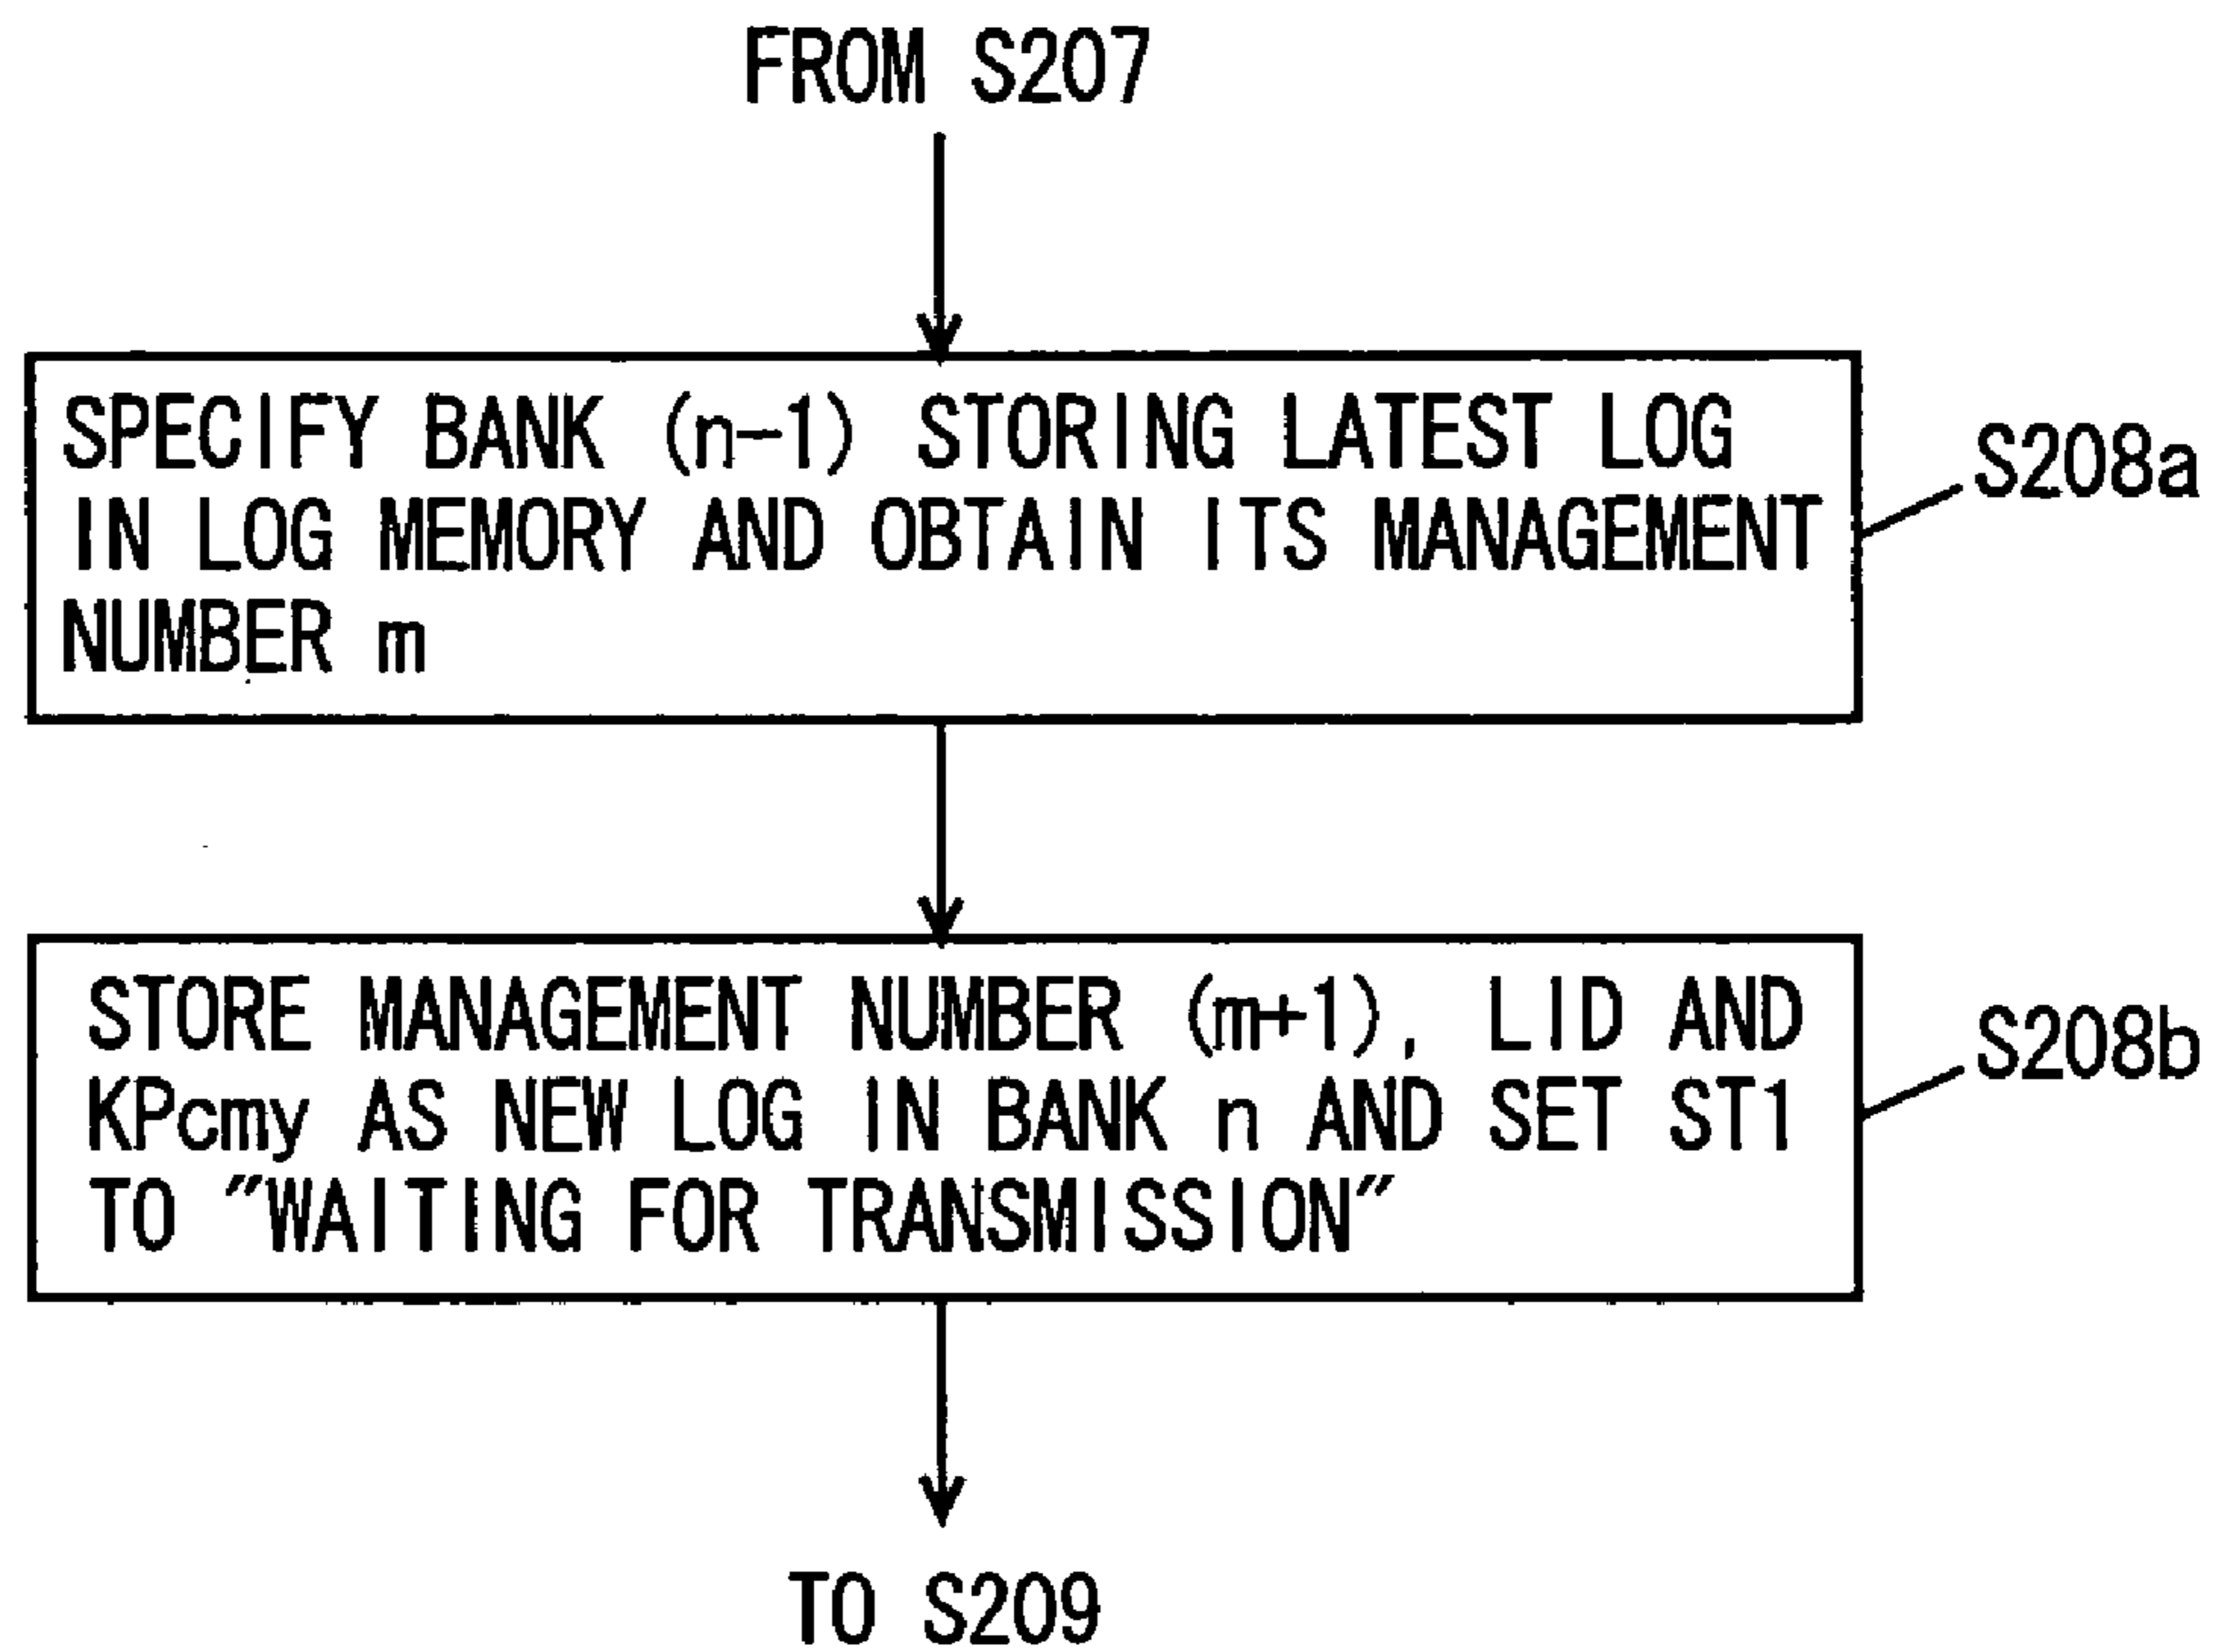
FROM S207

SPECIFY BANK (n-1) STORING LATEST LOG IN LOG MEMORY AND OBTAIN ITS MANAGEMENT NUMBER m

S208a

STORE MANAGEMENT NUMBER (m+1), LID AND KPcmy AS NEW LOG IN BANK n AND SET ST1 TO "WAITING FOR TRANSMISSION"

S208b

TO S209